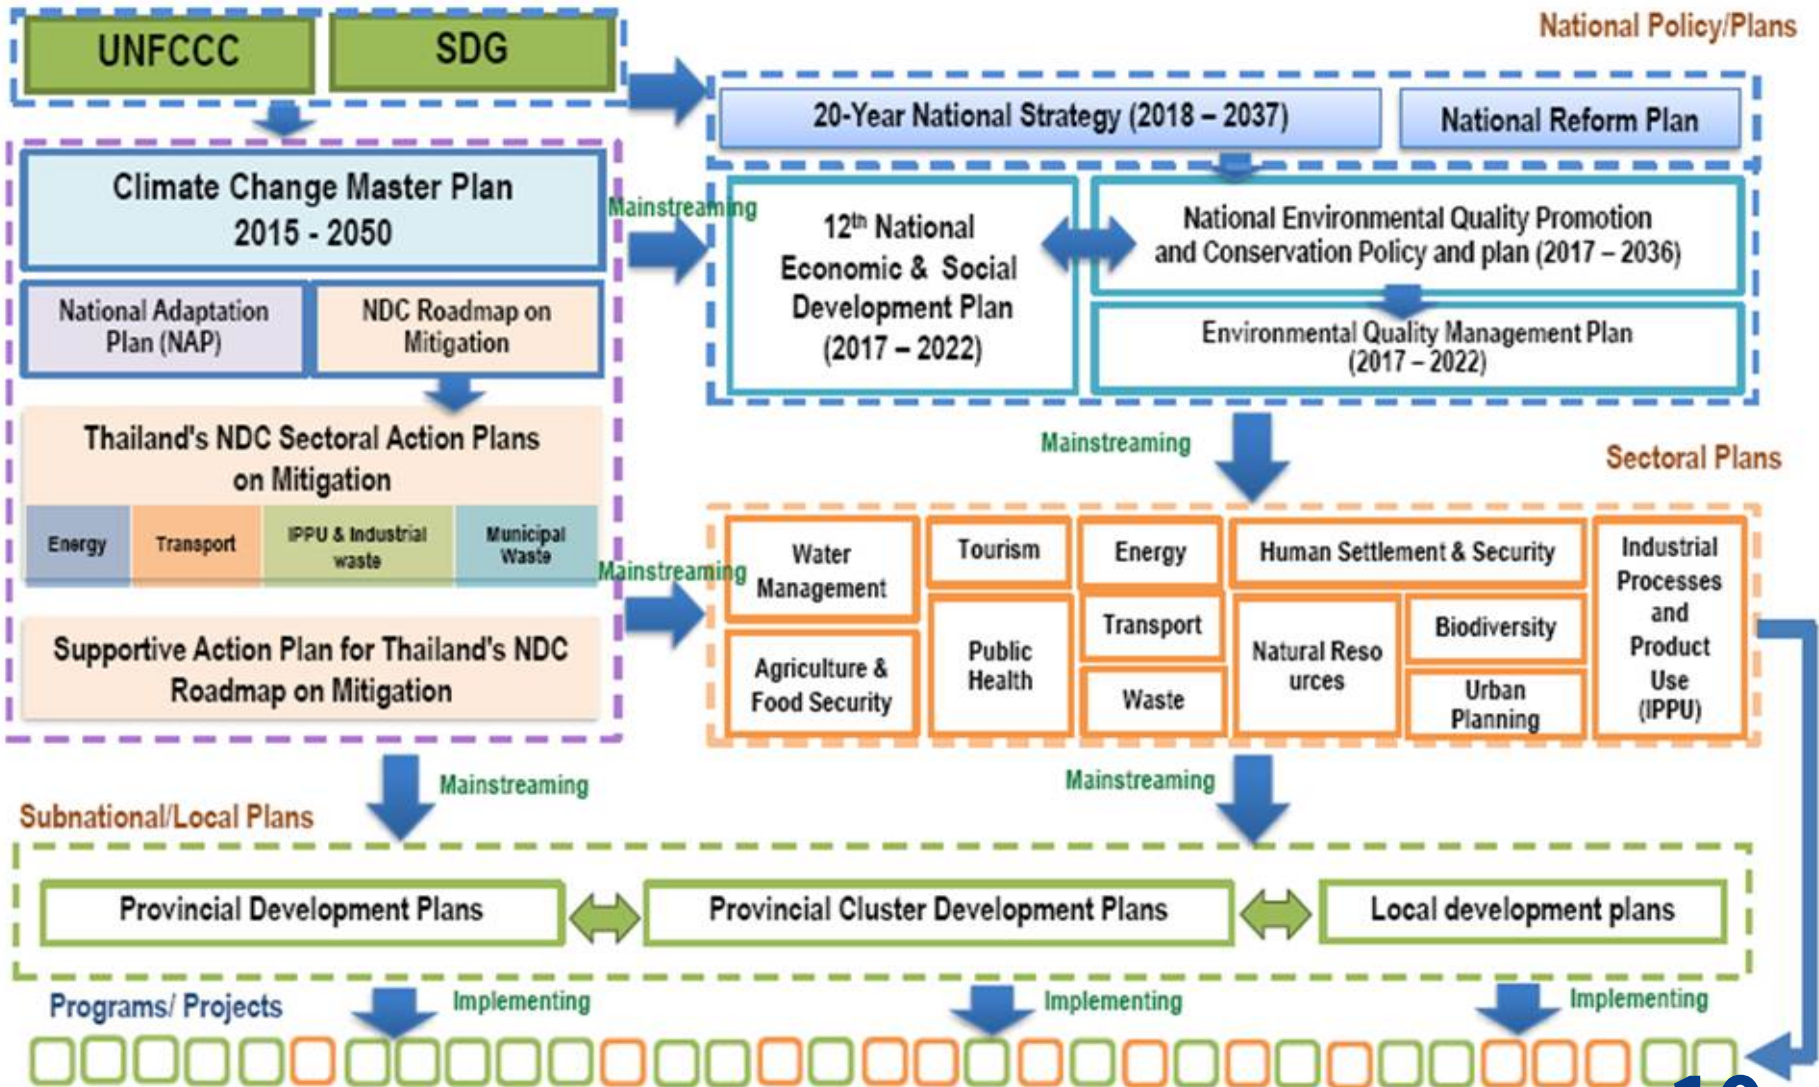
UNFCCC

SDG

National Policy/Plans

20-Year National Strategy (2018 – 2037)

National Reform Plan

Climate Change Master Plan 2015 - 2050

Mainstreaming

$12^{th}$ National Economic & Social Development Plan (2017 – 2022)

National Environmental Quality Promotion and Conservation Policy and plan (2017 – 2036)

Environmental Quality Management Plan (2017 – 2022)

National Adaptation Plan (NAP)

NDC Roadmap on Mitigation

Thailand's NDC Sectoral Action Plans on Mitigation

Energy

Transport

IPPU & Industrial waste

Municipal Waste

Supportive Action Plan for Thailand's NDC Roadmap on Mitigation

Mainstreaming

Sectoral Plans

Mainstreaming

Water Management

Tourism

Energy

Human Settlement & Security

Industrial Processes and Product Use (IPPU)

Agriculture & Food Security

Public Health

Transport

Waste

Natural Reso urces

Biodiversity

Urban Planning

Mainstreaming

Mainstreaming

Subnational/Local Plans

Provincial Development Plans

Provincial Cluster Development Plans

Local development plans

Programs/ Projects

Implementing

Implementing

Implementing